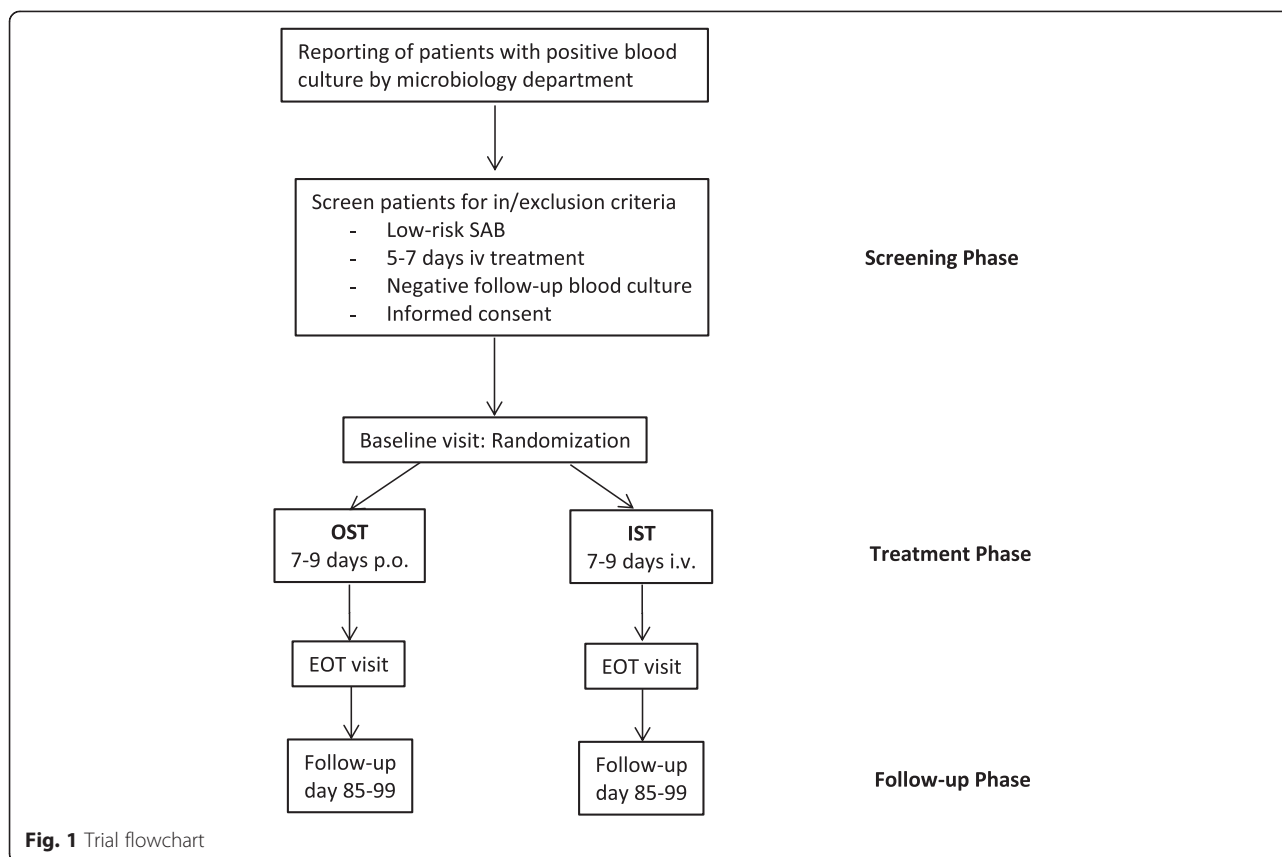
Reporting of patients with positive blood culture by microbiology department

Screen patients for in/exclusion criteria
- Low-risk SAB
- 5-7 days iv treatment
- Negative follow-up blood culture
- Informed consent

Screening Phase

Baseline visit: Randomization

OST
7-9 days p.o.

IST
7-9 days i.v.

Treatment Phase

EOT visit

EOT visit

Follow-up day 85-99

Follow-up day 85-99

Follow-up Phase

Fig. 1 Trial flowchart